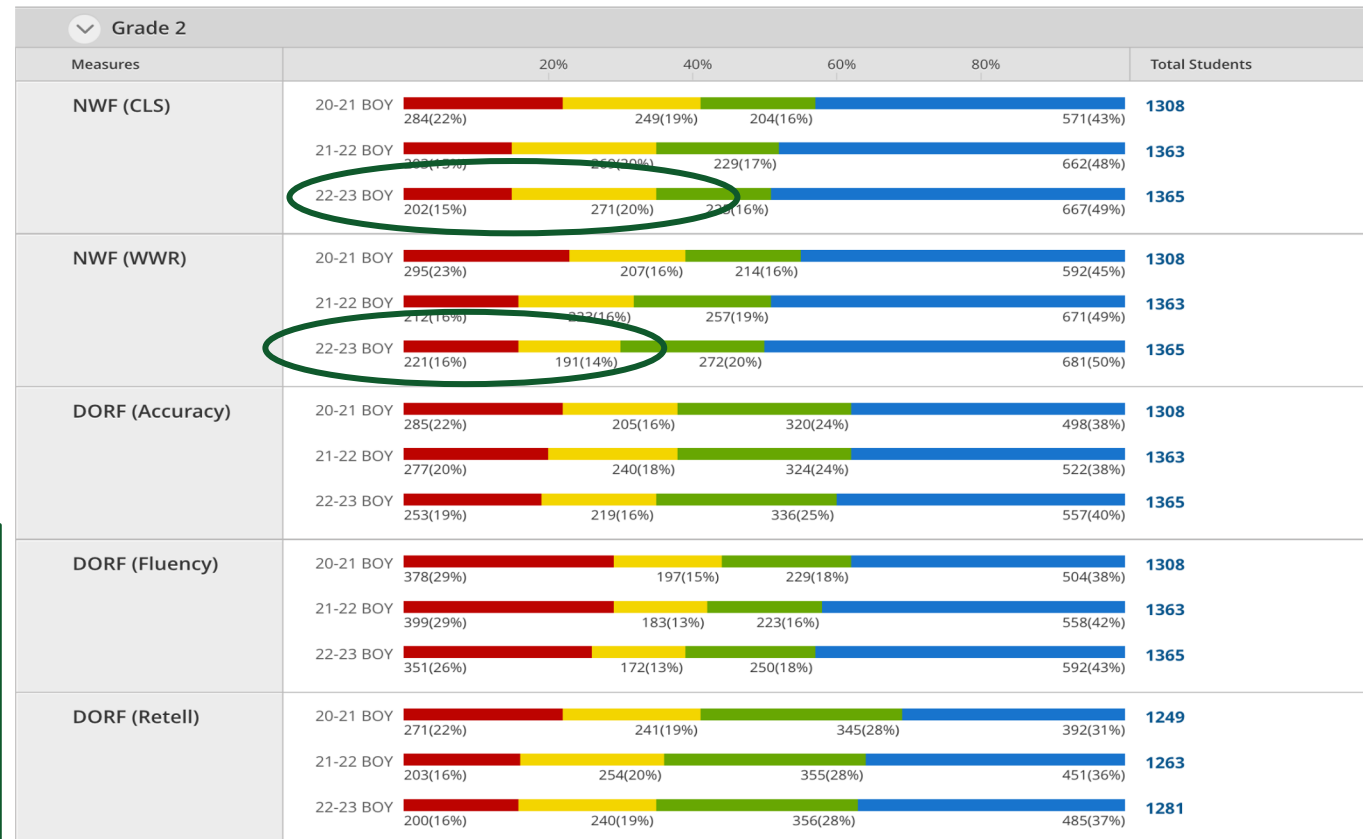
Grade 2

| Measures | | 20% 40% 60% 80% | Total Students |
|---|---|---|---|
| NWF (CLS) | 20-21 BOY | 284(22%) 249(19%) 204(16%) 571(43%) | 1308 |
| | 21-22 BOY | 203(15%) 269(20%) 229(17%) 662(48%) | 1363 |
| | 22-23 BOY | 202(15%) 271(20%) 225(16%) 667(49%) | 1365 |
| NWF (WWR) | 20-21 BOY | 295(23%) 207(16%) 214(16%) 592(45%) | 1308 |
| | 21-22 BOY | 212(16%) 223(16%) 257(19%) 671(49%) | 1363 |
| | 22-23 BOY | 221(16%) 191(14%) 272(20%) 681(50%) | 1365 |
| DORF (Accuracy) | 20-21 BOY | 285(22%) 205(16%) 320(24%) 498(38%) | 1308 |
| | 21-22 BOY | 277(20%) 240(18%) 324(24%) 522(38%) | 1363 |
| | 22-23 BOY | 253(19%) 219(16%) 336(25%) 557(40%) | 1365 |
| DORF (Fluency) | 20-21 BOY | 378(29%) 197(15%) 229(18%) 504(38%) | 1308 |
| | 21-22 BOY | 399(29%) 183(13%) 223(16%) 558(42%) | 1363 |
| | 22-23 BOY | 351(26%) 172(13%) 250(18%) 592(43%) | 1365 |
| DORF (Retell) | 20-21 BOY | 271(22%) 241(19%) 345(28%) 392(31%) | 1249 |
| | 21-22 BOY | 203(16%) 254(20%) 355(28%) 451(36%) | 1263 |
| | 22-23 BOY | 200(16%) 240(19%) 356(28%) 485(37%) | 1281 |